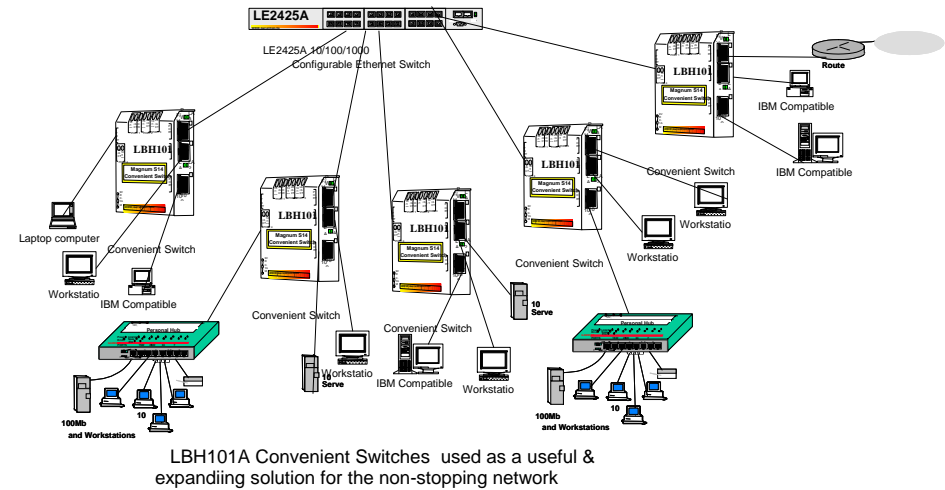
LE2425A

LE2425A 10/100/1000 Configurable Ethernet Switch

LBH101
Magnum S14 Convenient Switch

Route

IBM Compatible

IBM Compatible

LBH101
Magnum S14 Convenient Switch

Convenient Switch

Workstatio

Workstatio

Convenient Switch

LBH101
Magnum S14 Convenient Switch

LBH101
Magnum S14 Convenient Switch

LBH101
Magnum S14 Convenient Switch

Laptop computer

Convenient Switch

Workstatio

IBM Compatible

Convenient Switch

Convenient Switch

10 Serve

Personal Hub

Personal Hub

Workstatio

10 Serve

IBM Compatible

Workstatio

10

100Mb and Workstations

10

100Mb and Workstations

LBH101A Convenient Switches used as a useful & expandiing solution for the non-stopping network